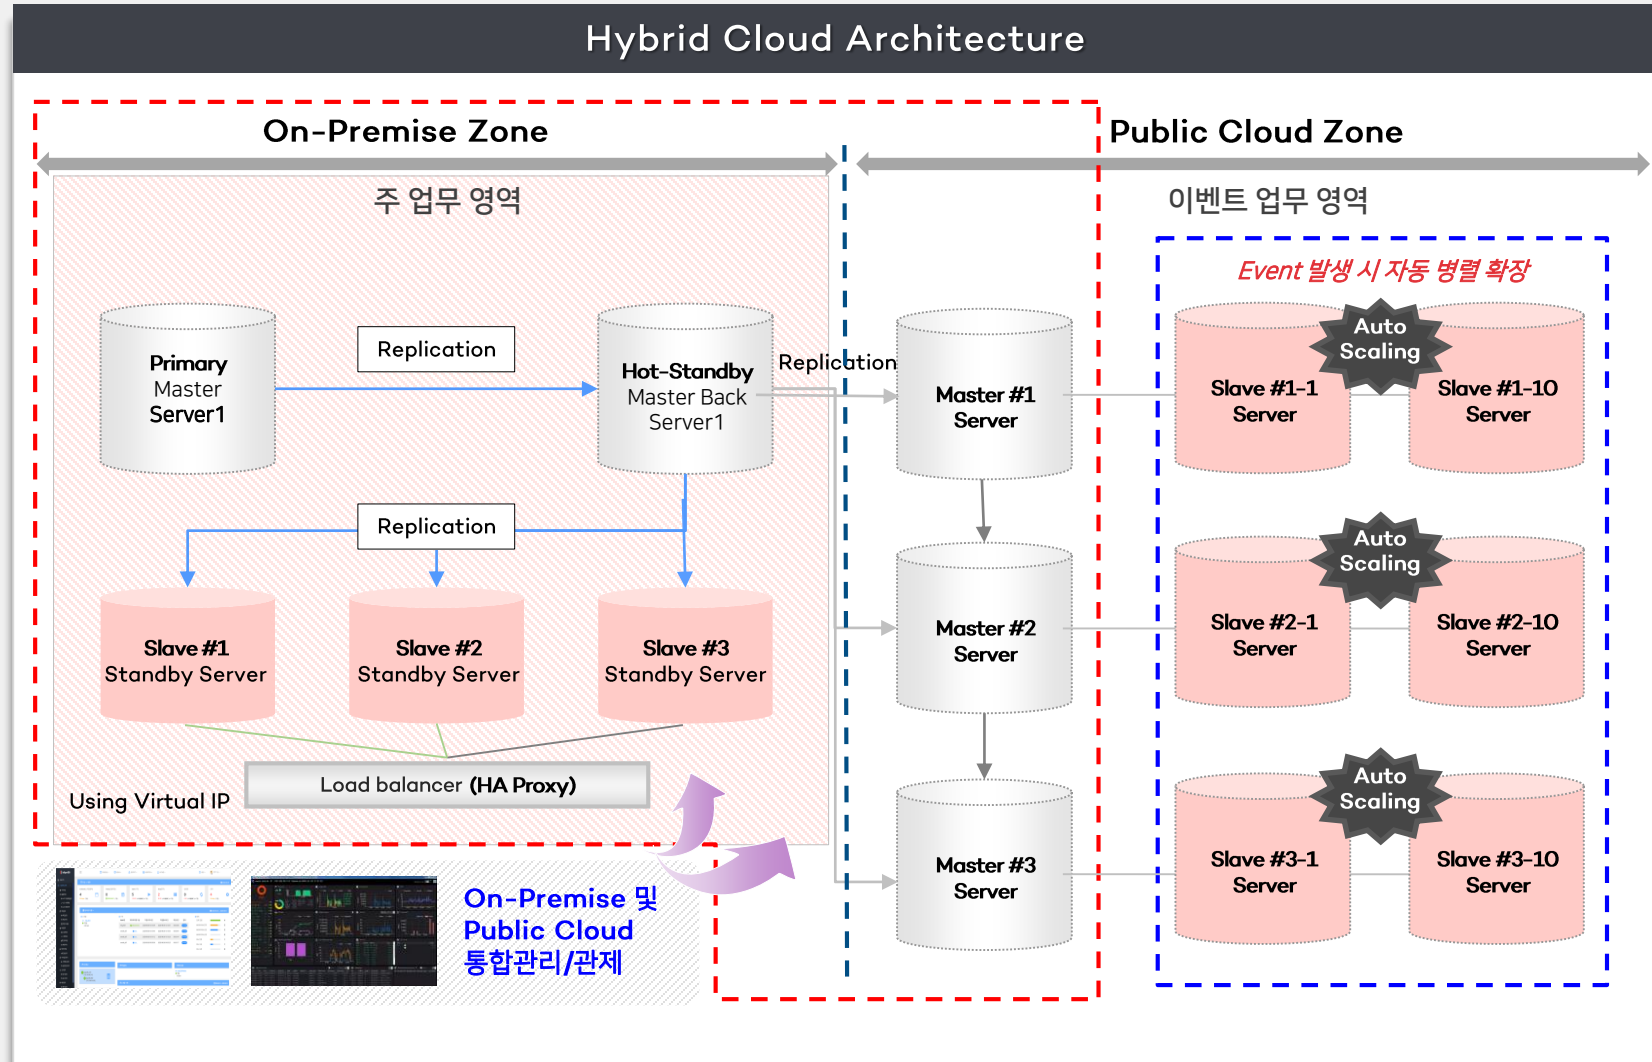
Hybrid Cloud Architecture

On-Premise Zone

Public Cloud Zone

주 업무 영역

이벤트 업무 영역

Event 발생 시 자동 병렬 확장

Primary
Master
Server1

Replication

Hot-Standby
Master Back
Server1

Replication

Master #1
Server

Slave #1-1
Server

Auto
Scaling

Slave #1-10
Server

Replication

Slave #1
Standby Server

Slave #2
Standby Server

Slave #3
Standby Server

Master #2
Server

Slave #2-1
Server

Auto
Scaling

Slave #2-10
Server

Using Virtual IP

Load balancer (HA Proxy)

Master #3
Server

Slave #3-1
Server

Auto
Scaling

Slave #3-10
Server

On-Premise 및
Public Cloud
통합관리/관제